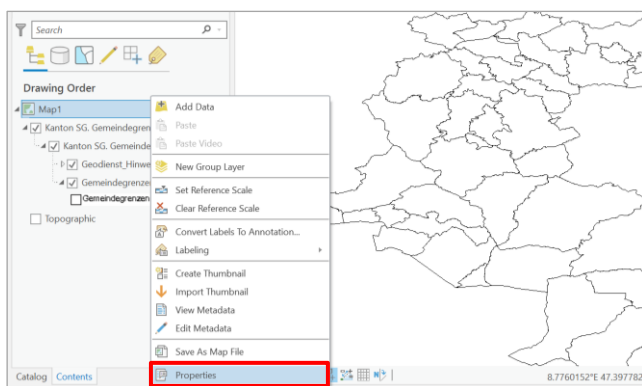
Search

Drawing Order

Map1

Kanton SG. Gemeindegren

Kanton SG. Gemeinde

Geodienst_Hinwe

Gemeindegrenze

Gemeindegrenzen

Topographic

Add Data
Paste
Paste Video
New Group Layer
Set Reference Scale
Clear Reference Scale
Convert Labels To Annotation...
Labeling
Create Thumbnail
Import Thumbnail
View Metadata
Edit Metadata
Save As Map File
Properties

Catalog Contents

8.7760152°E 47.397782